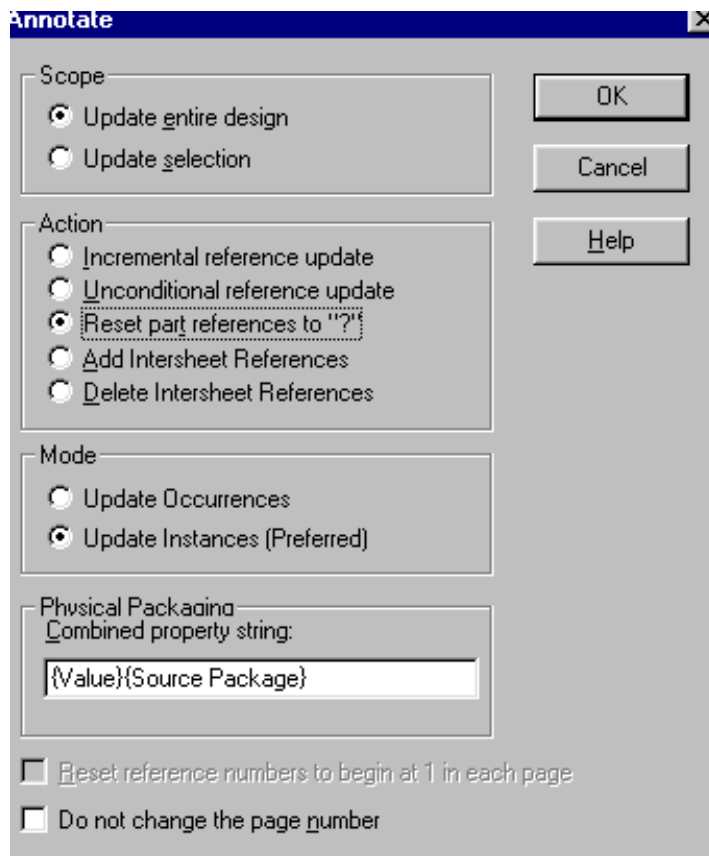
Annotate

Scope
Update entire design
Update selection

OK
Cancel
Help

Action
Incremental reference update
Unconditional reference update
Reset part references to "?"
Add Intersheet References
Delete Intersheet References

Mode
Update Occurrences
Update Instances (Preferred)

Physical Packaging
Combined property string:
{Value}{Source Package}

Reset reference numbers to begin at 1 in each page
Do not change the page number